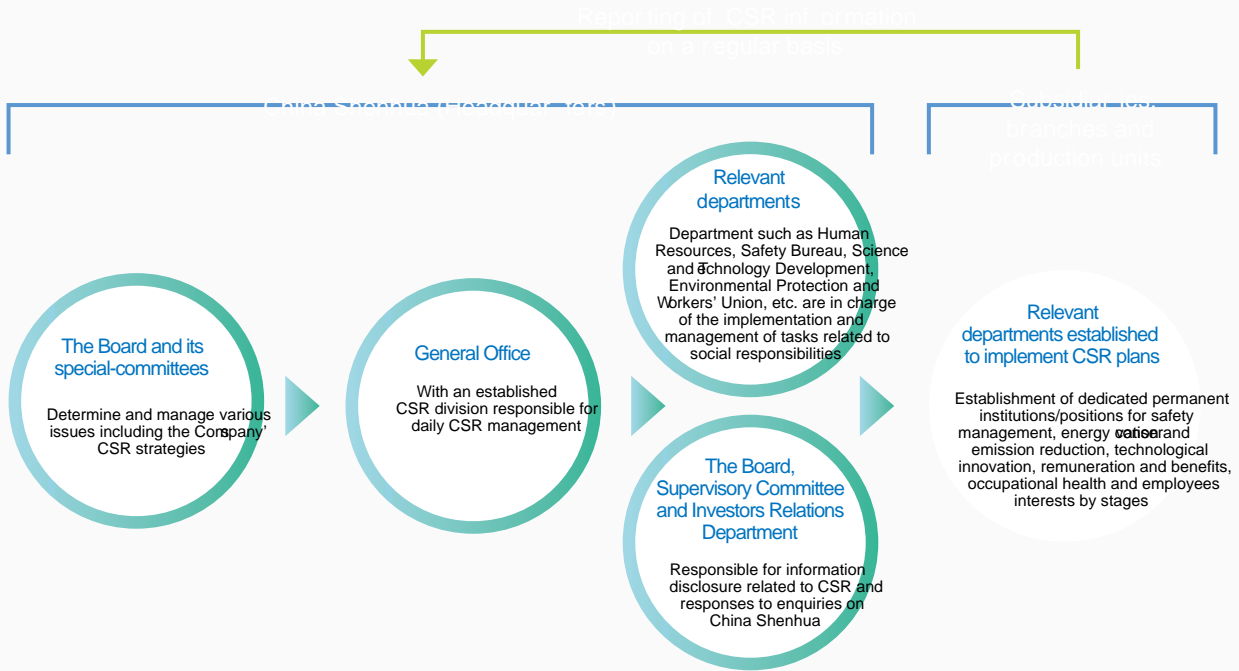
Reporting of CSR information on a regular basis

China Shenhua (Headquarters)

Subsidiaries, branches and production units

The Board and its special-committees

Determine and manage various issues including the Company' CSR strategies

General Office

With an established CSR division responsible for daily CSR management

Relevant departments

Department such as Human Resources, Safety Bureau, Science and Technology Development, Environmental Protection and Workers' Union, etc. are in charge of the implementation and management of tasks related to social responsibilities

The Board, Supervisory Committee and Investors Relations Department

Responsible for information disclosure related to CSR and responses to enquiries on China Shenhua

Relevant departments established to implement CSR plans

Establishment of dedicated permanent institutions/positions for safety management, energy conservation and emission reduction, technological innovation, remuneration and benefits, occupational health and employees interests by stages